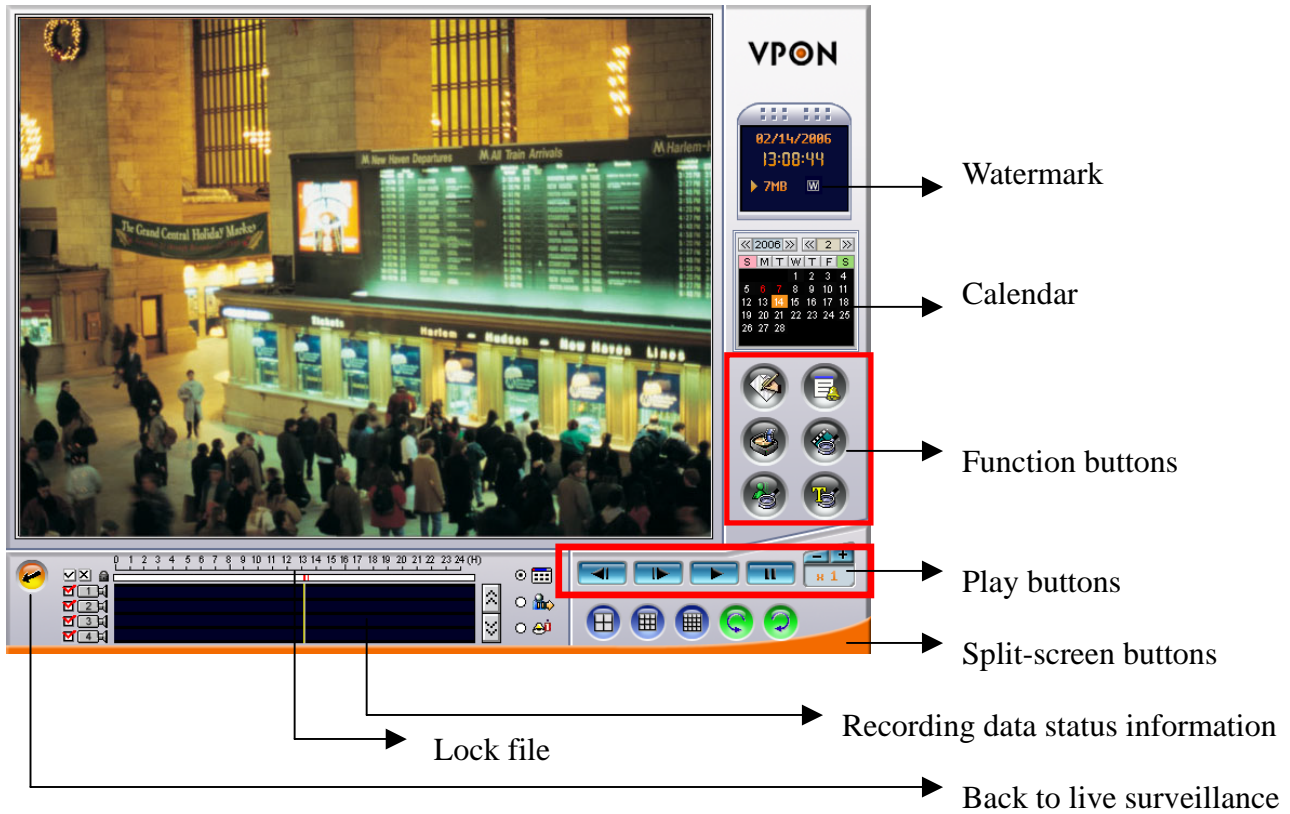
VPON

02/14/2006
13:08:44
7MB W

Watermark

2006 2

| S | M | T | W | T | F | S |
|---|---|---|---|---|---|---|
| | | | 1 | 2 | 3 | 4 |
| 5 | 6 | 7 | 8 | 9 | 10 | 11 |
| 12 | 13 | 14 | 15 | 16 | 17 | 18 |
| 19 | 20 | 21 | 22 | 23 | 24 | 25 |
| 26 | 27 | 28 | | | | |

Calendar

Function buttons

x 1

Play buttons

Split-screen buttons

0 1 2 3 4 5 6 7 8 9 10 11 12 13 14 15 16 17 18 19 20 21 22 23 24 (H)

1 2 3 4

Recording data status information

Lock file

Back to live surveillance

The Grand Central Holiday Market
New Haven Departures
All Train Arrivals
Harlem
Tickets
Harlem - Hudson - New Haven Lines